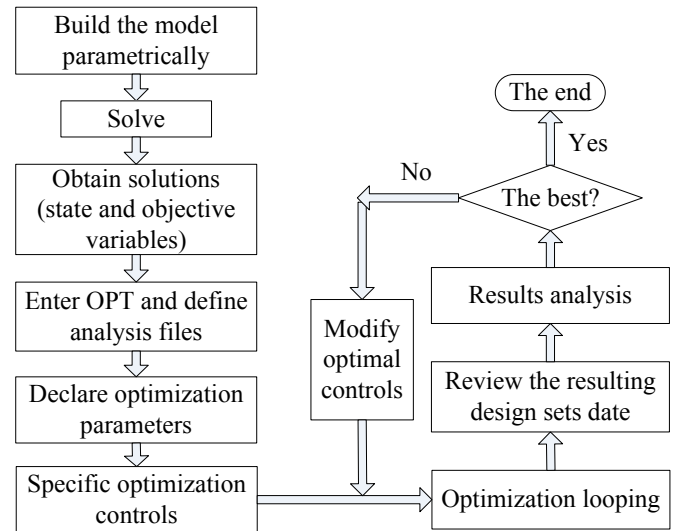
Build the model parametrically

Solve

Obtain solutions (state and objective variables)

Enter OPT and define analysis files

Declare optimization parameters

Specific optimization controls

Modify optimal controls

Optimization looping

Review the resulting design sets date

Results analysis

The best?

No

Yes

The end